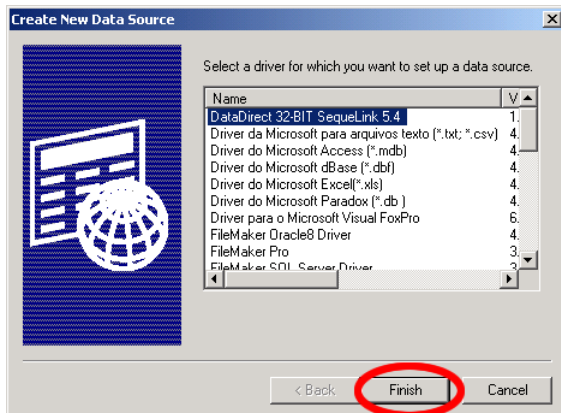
Create New Data Source

Select a driver for which you want to set up a data source.

| Name | V |
|---|---|
| DataDirect 32-BIT SequeLink 5.4 | 1. |
| Driver da Microsoft para arquivos texto (*.txt; *.csv) | 4. |
| Driver do Microsoft Access (*.mdb) | 4. |
| Driver do Microsoft dBase (*.dbf) | 4. |
| Driver do Microsoft Excel(*.xls) | 4. |
| Driver do Microsoft Paradox (*.db ) | 4. |
| Driver para o Microsoft Visual FoxPro | 6. |
| FileMaker Oracle8 Driver | 4. |
| FileMaker Pro | 3. |
| FileMaker SQL Server Driver | 3. |

< Back Finish Cancel